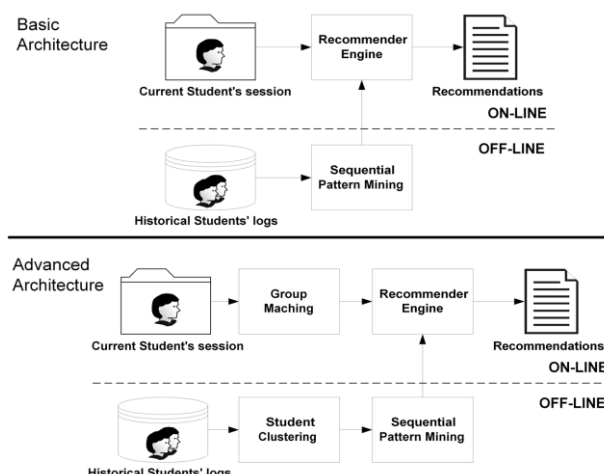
Basic Architecture

Current Student's session

Recommender Engine

Recommendations

ON-LINE

OFF-LINE

Historical Students' logs

Sequential Pattern Mining

Advanced Architecture

Current Student's session

Group Maching

Recommender Engine

Recommendations

ON-LINE

OFF-LINE

Historical Students' logs

Student Clustering

Sequential Pattern Mining